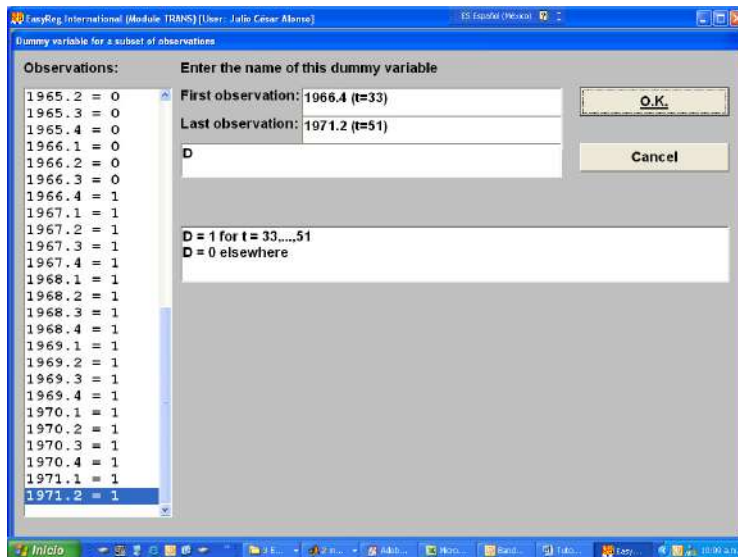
EasyReg International (Module TRANS) [User: Julio César Alonso]
ES Español (México)
Dummy variable for a subset of observations

Observations:
1965.2 = 0
1965.3 = 0
1965.4 = 0
1966.1 = 0
1966.2 = 0
1966.3 = 0
1966.4 = 1
1967.1 = 1
1967.2 = 1
1967.3 = 1
1967.4 = 1
1968.1 = 1
1968.2 = 1
1968.3 = 1
1968.4 = 1
1969.1 = 1
1969.2 = 1
1969.3 = 1
1969.4 = 1
1970.1 = 1
1970.2 = 1
1970.3 = 1
1970.4 = 1
1971.1 = 1
1971.2 = 1

Enter the name of this dummy variable
First observation: 1966.4 (t=33)
Last observation: 1971.2 (t=51)
D

O.K.
Cancel

D = 1 for t = 33,...,51
D = 0 elsewhere

Inicio
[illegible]
10:00 a.m.